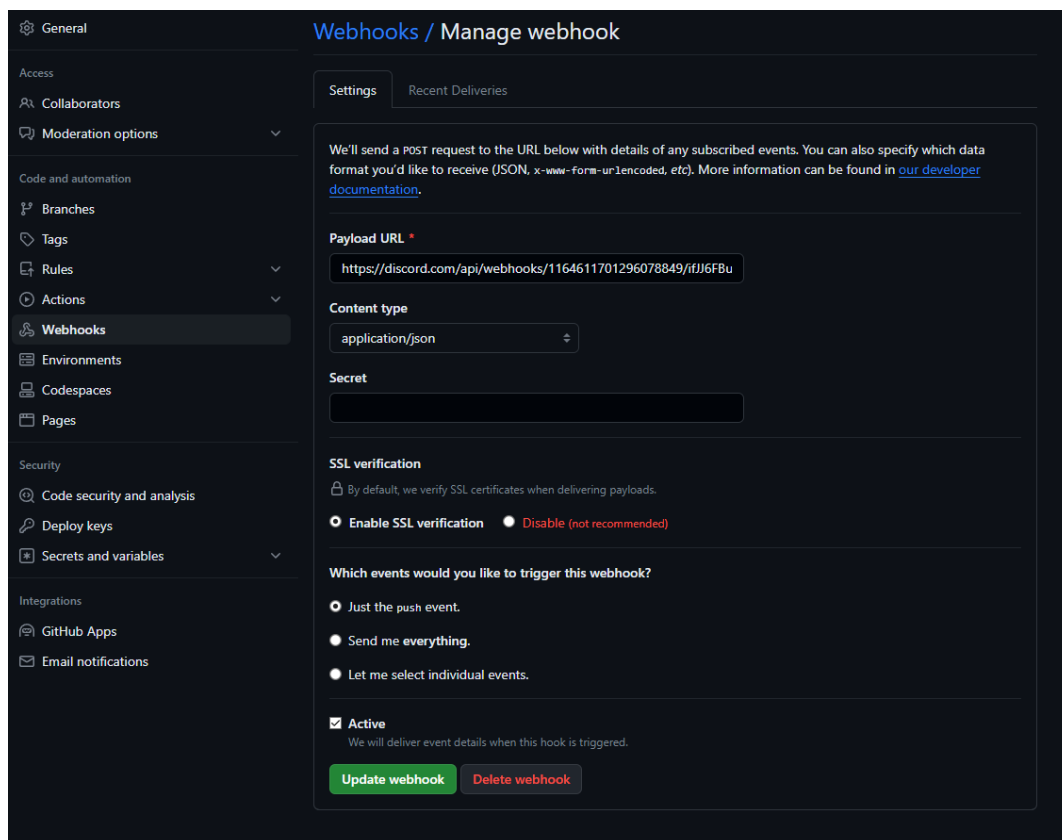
General

Access

Collaborators

Moderation options

Code and automation

Branches

Tags

Rules

Actions

Webhooks

Environments

Codespaces

Pages

Security

Code security and analysis

Deploy keys

Secrets and variables

Integrations

GitHub Apps

Email notifications

Webhooks / Manage webhook

Settings

Recent Deliveries

We'll send a POST request to the URL below with details of any subscribed events. You can also specify which data format you'd like to receive (JSON, x-www-form-urlencoded, *etc*). More information can be found in our developer documentation.

Payload URL *

https://discord.com/api/webhooks/1164611701296078849/ifJJ6FBu

Content type

application/json

Secret

SSL verification

By default, we verify SSL certificates when delivering payloads.

Enable SSL verification

Disable (not recommended)

Which events would you like to trigger this webhook?

Just the push event.

Send me **everything**.

Let me select individual events.

Active

We will deliver event details when this hook is triggered.

Update webhook

Delete webhook